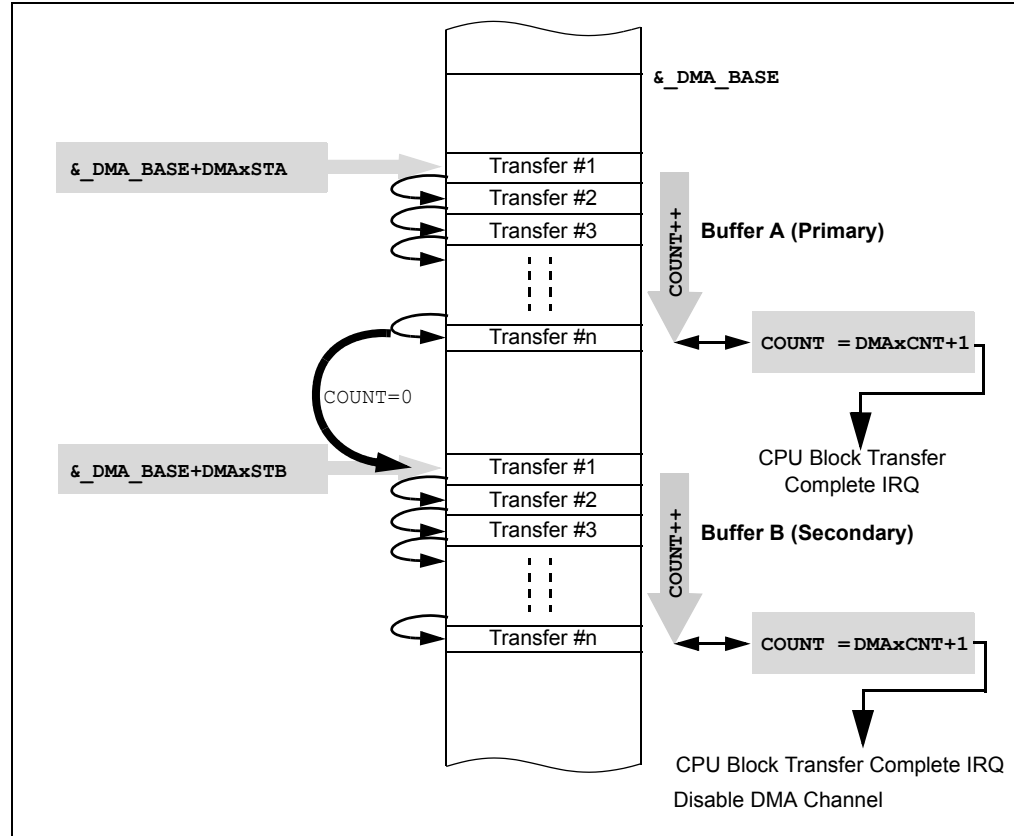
&_DMA_BASE

&_DMA_BASE+DMAxSTA

Transfer #1

Transfer #2

Transfer #3

COUNT++

Buffer A (Primary)

Transfer #n

COUNT = DMAxCNT+1

COUNT=0

CPU Block Transfer Complete IRQ

&_DMA_BASE+DMAxSTB

Transfer #1

Transfer #2

Transfer #3

COUNT++

Buffer B (Secondary)

Transfer #n

COUNT = DMAxCNT+1

CPU Block Transfer Complete IRQ

Disable DMA Channel